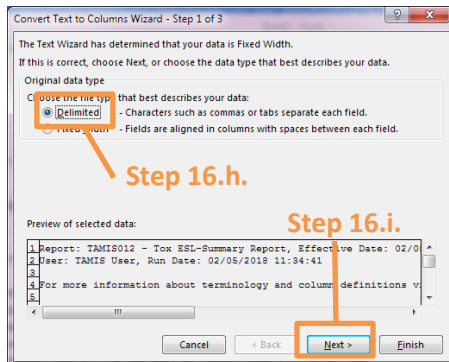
Convert Text to Columns Wizard - Step 1 of 3

?

The Text Wizard has determined that your data is Fixed Width.

If this is correct, choose Next, or choose the data type that best describes your data.

Original data type

Choose the file type that best describes your data:

Delimited - Characters such as commas or tabs separate each field.

Fixed width - Fields are aligned in columns with spaces between each field.

Step 16.h.

Preview of selected data:

Step 16.i.

1 Report: TAMIS012 - Tox ESL-Summary Report, Effective Date: 02/0
2 User: TAMIS User, Run Date: 02/05/2018 11:34:41
3
4 For more information about terminology and column definitions v
5

Cancel

< Back

Next >

Finish